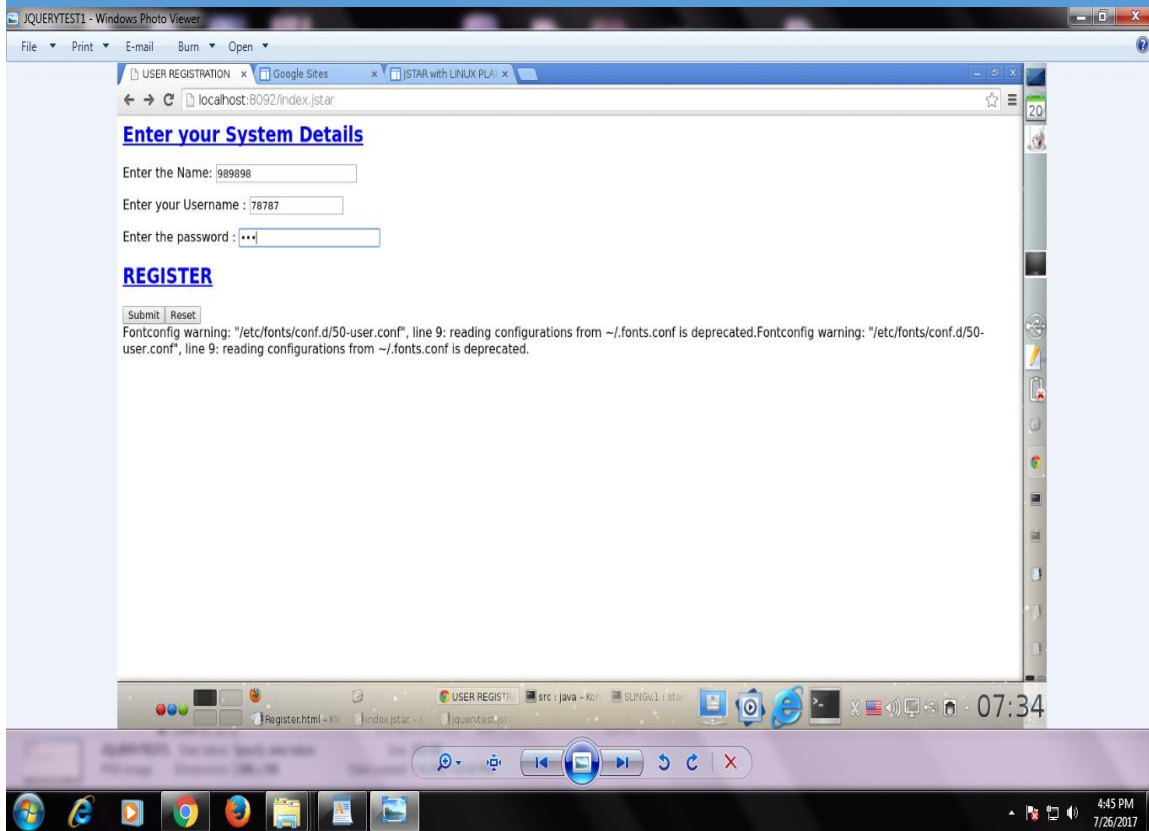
JQUERYTEST1 - Windows Photo Viewer

File ▾ Print ▾ E-mail Burn ▾ Open ▾

USER REGISTRATION × Google Sites × JSTAR with LINUX PLA ×

localhost:8092/index.jstar

20

**Enter your System Details**

Enter the Name: 989898

Enter your Username : 78787

Enter the password : •••

**REGISTER**

Submit Reset

Fontconfig warning: "/etc/fonts/conf.d/50-user.conf", line 9: reading configurations from ~/.fonts.conf is deprecated.Fontconfig warning: "/etc/fonts/conf.d/50-user.conf", line 9: reading configurations from ~/.fonts.conf is deprecated.

USER REGISTR src : java - Kon SUNGv.1 : star

Register.html - KW index.jstar - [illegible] jquerytest.jstar

07:34

4:45 PM
7/26/2017